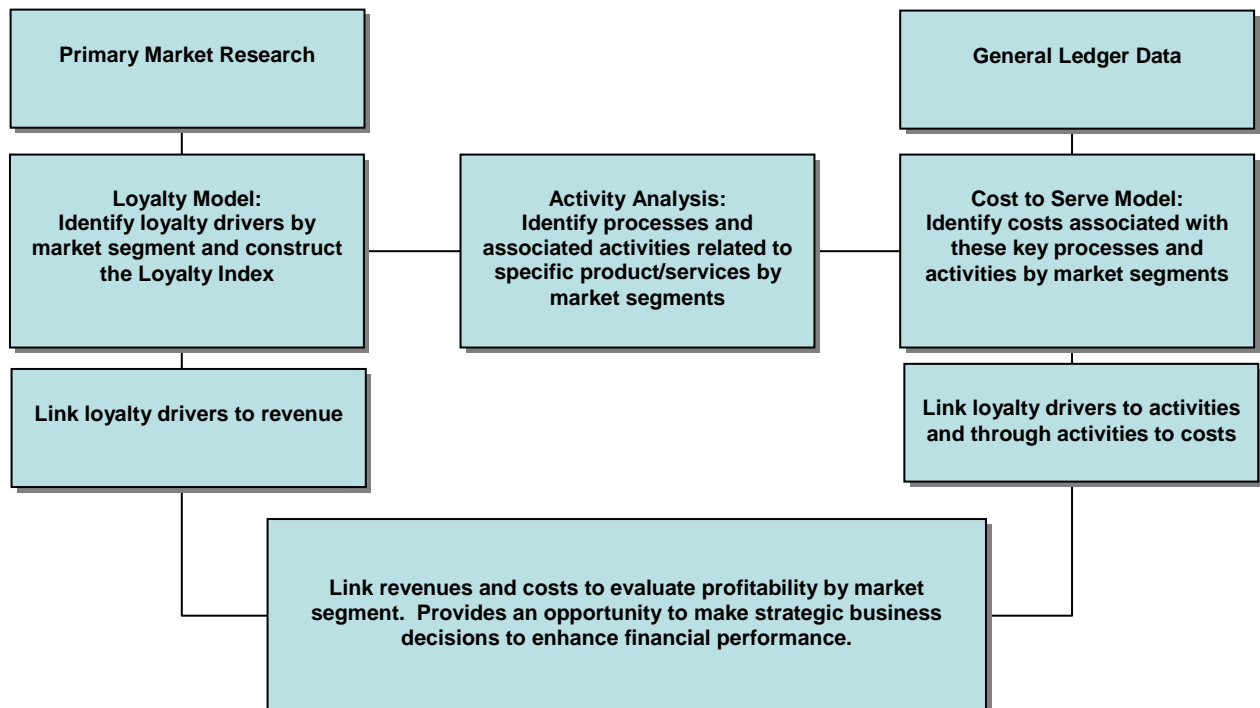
Primary Market Research

General Ledger Data

Loyalty Model:
Identify loyalty drivers by market segment and construct the Loyalty Index

Activity Analysis:
Identify processes and associated activities related to specific product/services by market segments

Cost to Serve Model:
Identify costs associated with these key processes and activities by market segments

Link loyalty drivers to revenue

Link loyalty drivers to activities and through activities to costs

Link revenues and costs to evaluate profitability by market segment. Provides an opportunity to make strategic business decisions to enhance financial performance.